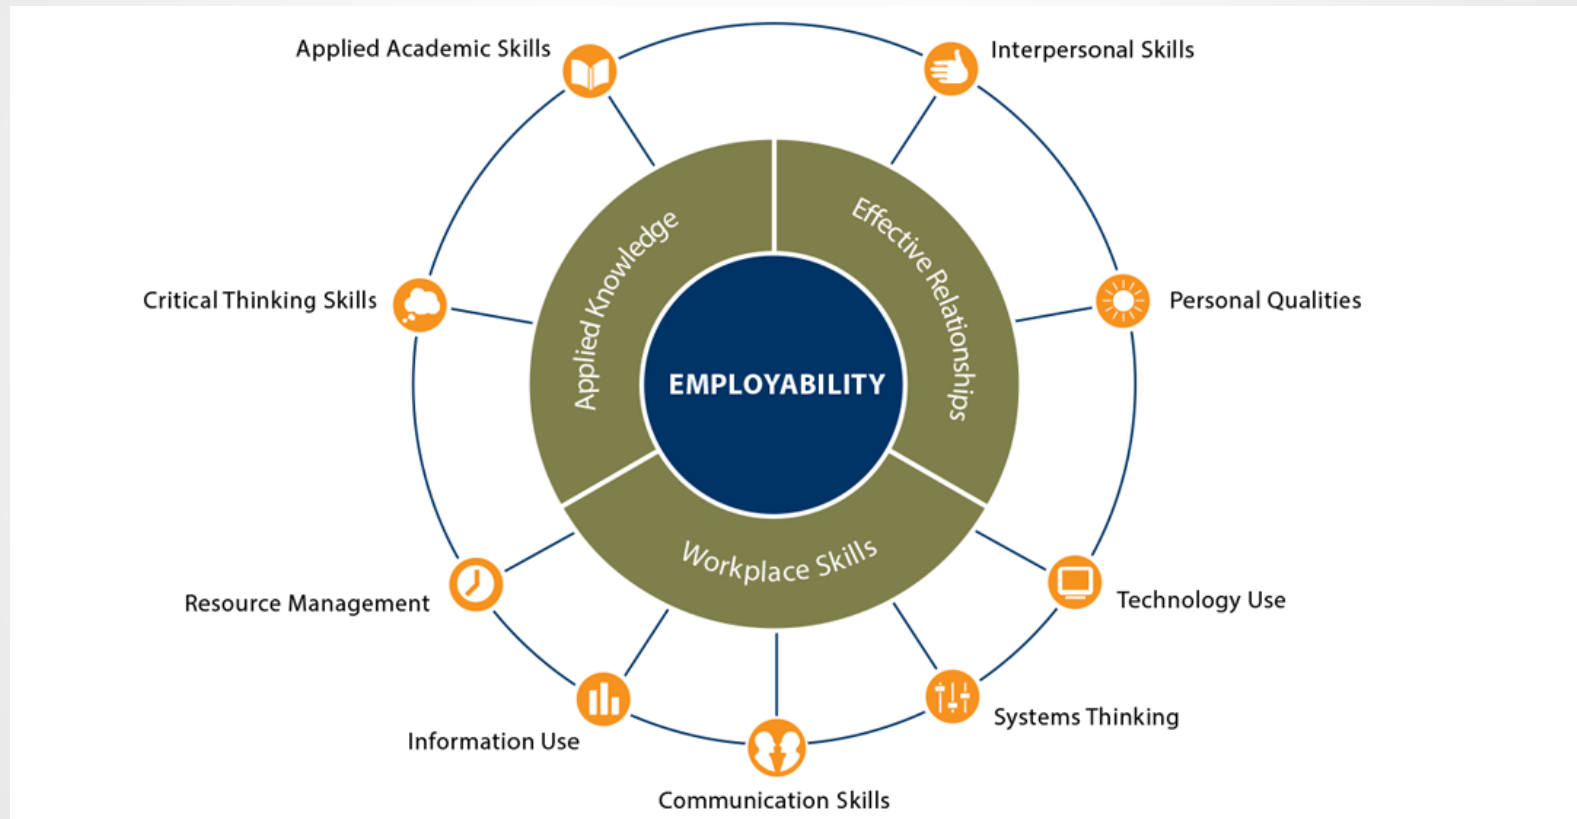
Applied Academic Skills

Interpersonal Skills

Critical Thinking Skills

Personal Qualities

Applied Knowledge

Effective Relationships

EMPLOYABILITY

Workplace Skills

Resource Management

Technology Use

Information Use

Systems Thinking

Communication Skills